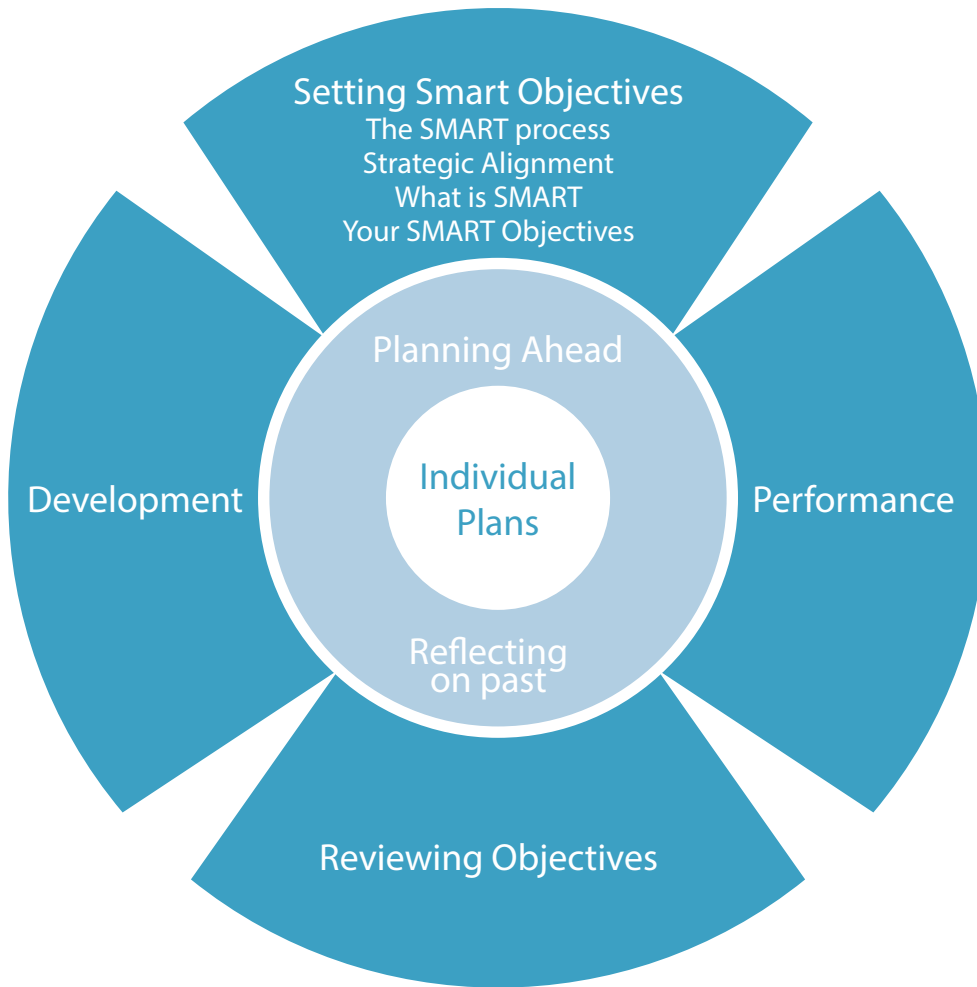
Setting Smart Objectives
The SMART process
Strategic Alignment
What is SMART
Your SMART Objectives

Development

Planning Ahead

Individual Plans

Reflecting on past

Performance

Reviewing Objectives